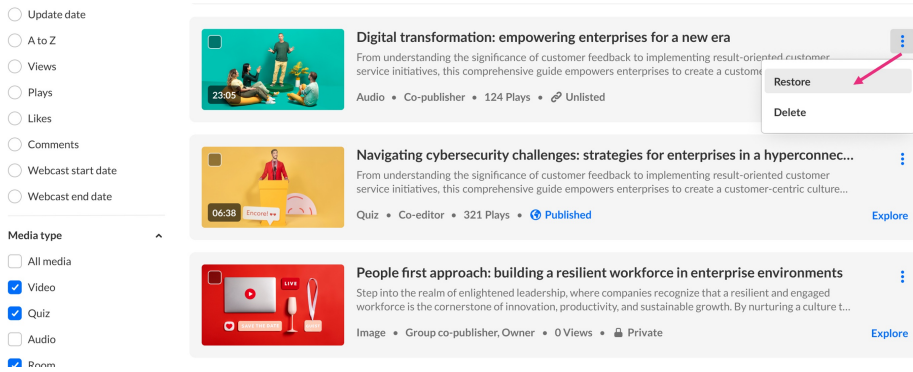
Update date
A to Z
Views
Plays
Likes
Comments
Webcast start date
Webcast end date

Media type
All media
Video
Quiz
Audio
Room

23:05
Digital transformation: empowering enterprises for a new era
From understanding the significance of customer feedback to implementing result-oriented customer service initiatives, this comprehensive guide empowers enterprises to create a custome
Audio • Co-publisher • 124 Plays • Unlisted
Restore
Delete

06:38
Encore!
Navigating cybersecurity challenges: strategies for enterprises in a hyperconnec...
From understanding the significance of customer feedback to implementing result-oriented customer service initiatives, this comprehensive guide empowers enterprises to create a customer-centric culture...
Quiz • Co-editor • 321 Plays • Published
Explore

LIVE
SAVE THE DATE
People first approach: building a resilient workforce in enterprise environments
Step into the realm of enlightened leadership, where companies recognize that a resilient and engaged workforce is the cornerstone of innovation, productivity, and sustainable growth. By nurturing a culture t...
Image • Group co-publisher, Owner • 0 Views • Private
Explore